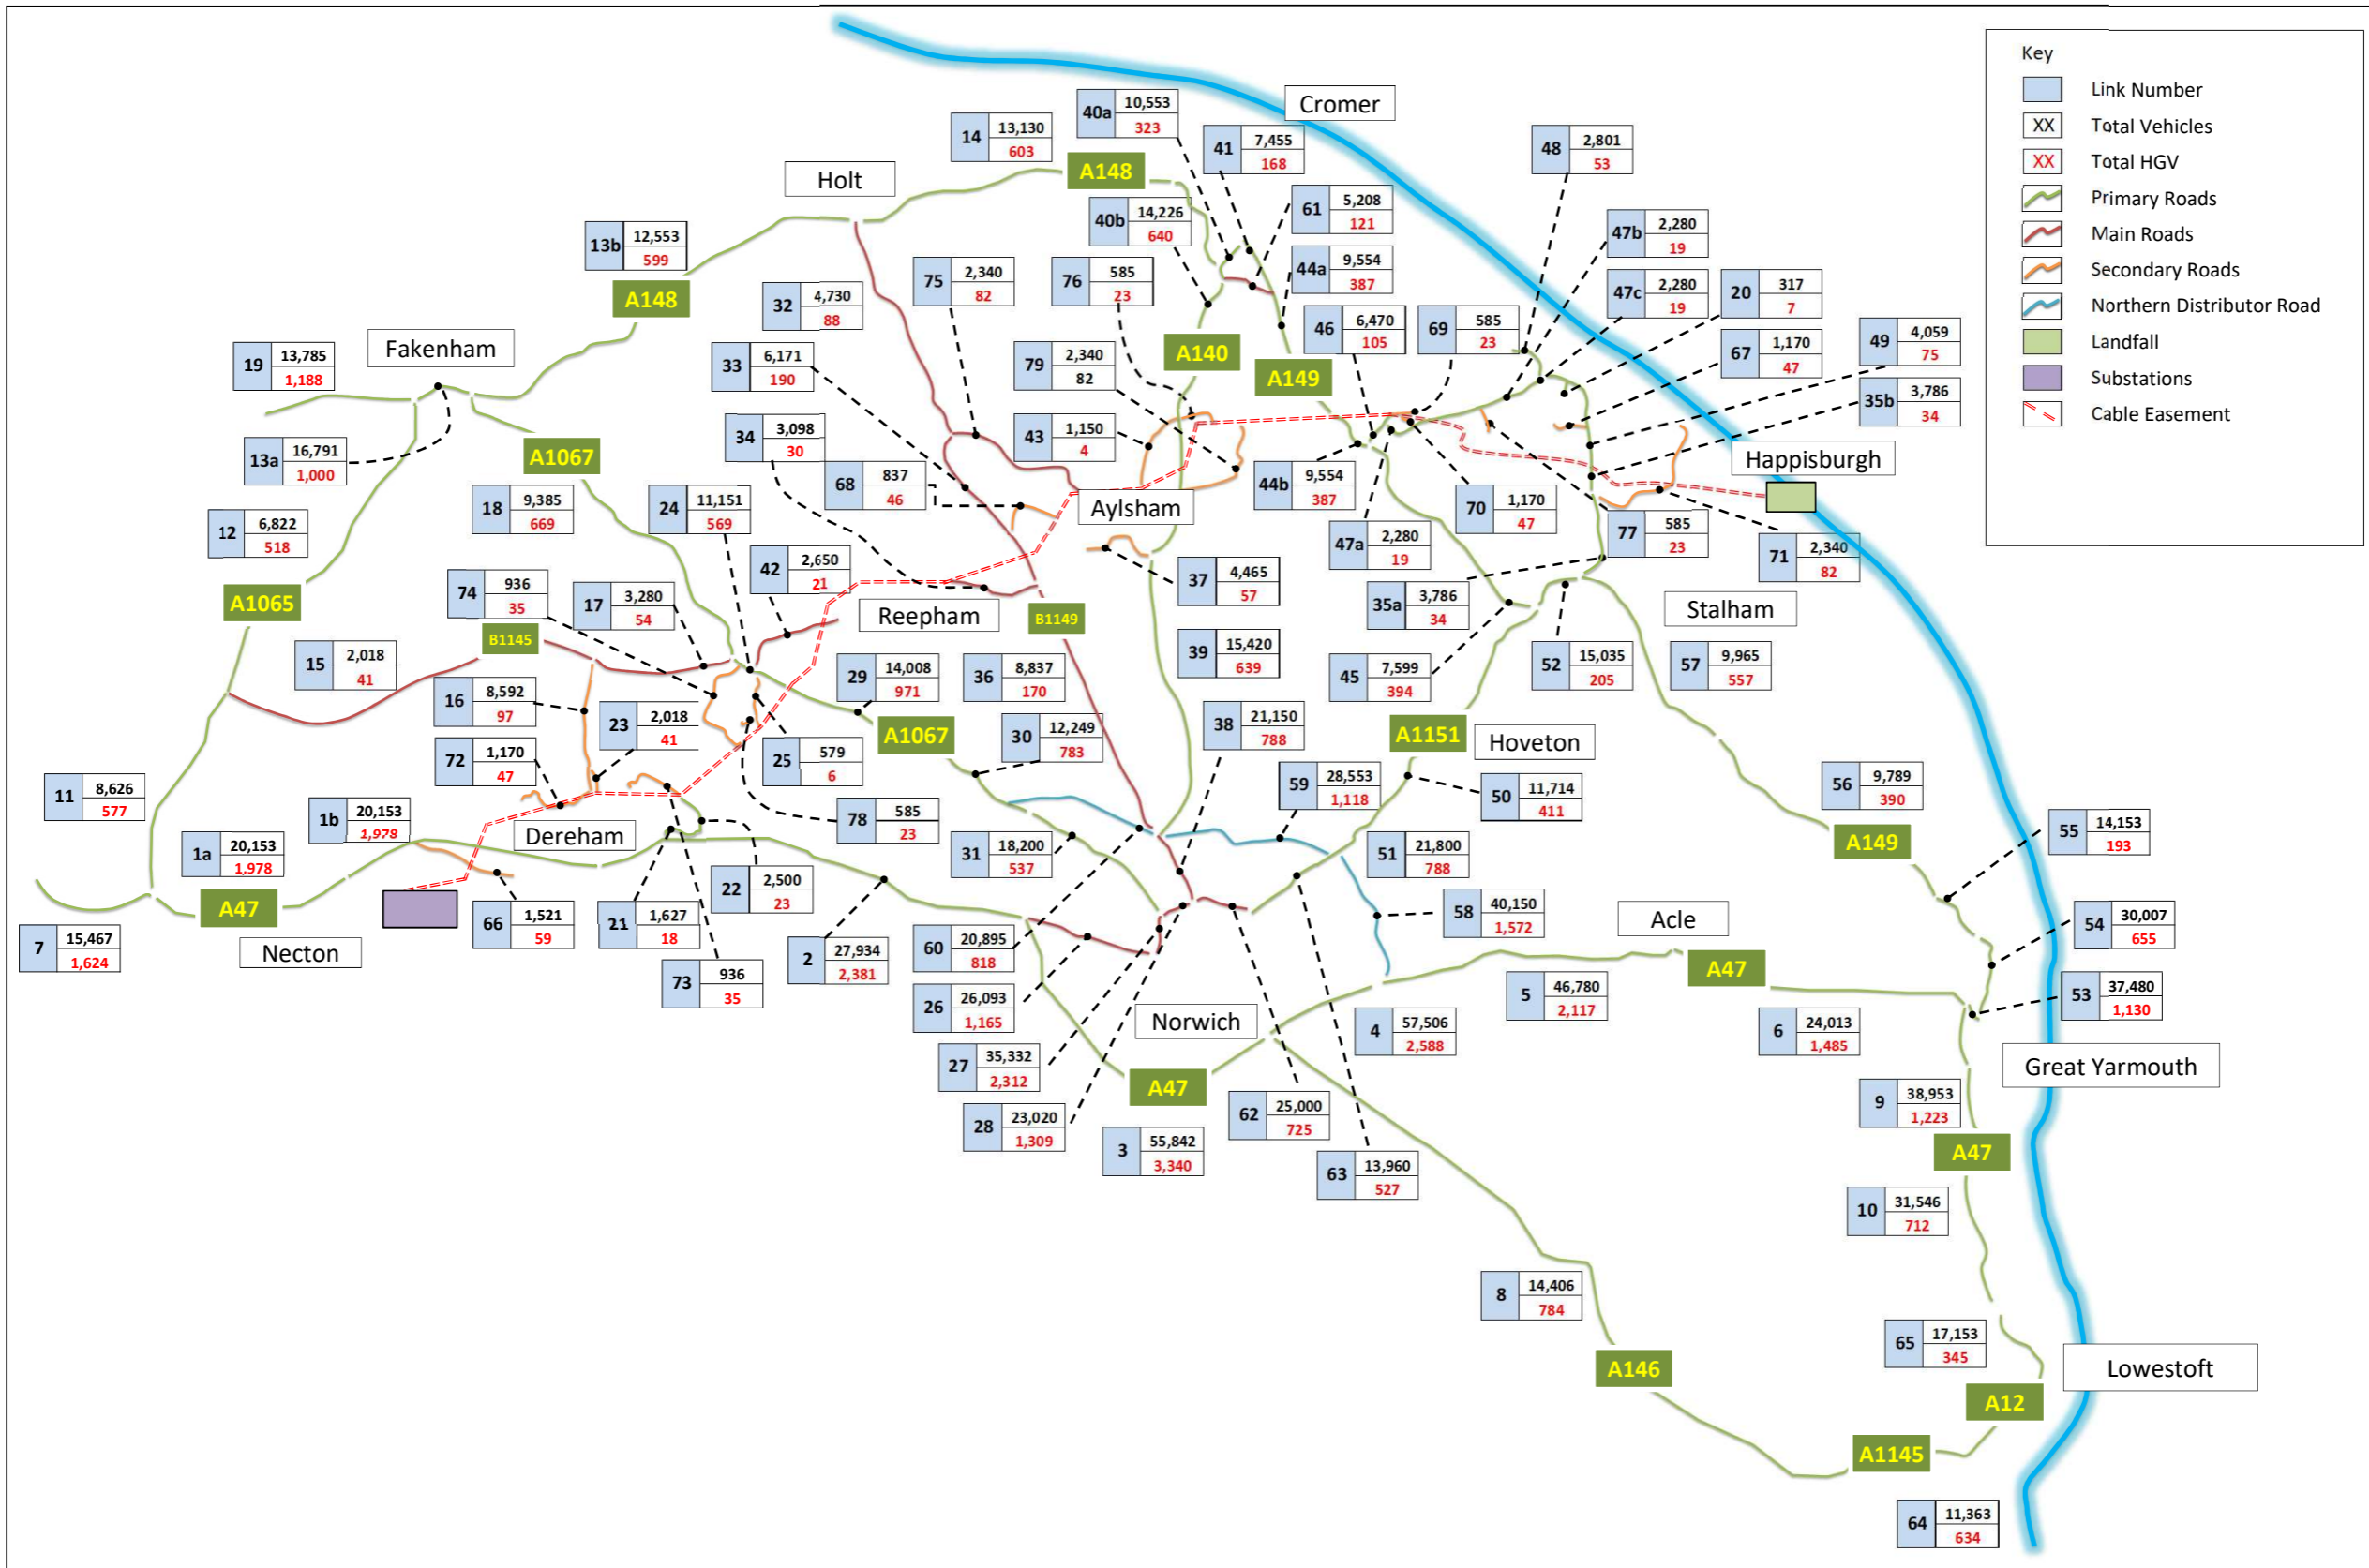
Key
XX Link Number
XX Total Vehicles
XX Total HGV
Primary Roads
Main Roads
Secondary Roads
Northern Distributor Road
Landfall
Substations
Cable Easement

Cromer
Holt
Fakenham
Aylsham
Happisburgh
Reepham
Stalham
Hoveton
Dereham
Necton
Norwich
Acle
Great Yarmouth
Lowestoft

A148
A148
A140
A149
A1067
A1065
B1145
B1149
A1067
A1151
A47
A47
A47
A47
A149
A146
A12
A1145

40a 10,553 323
14 13,130 603
41 7,455 168
48 2,801 53
13b 12,553 599
40b 14,226 640
61 5,208 121
47b 2,280 19
75 2,340 82
76 585 23
44a 9,554 387
32 4,730 88
47c 2,280 19
20 317 7
46 6,470 105
69 585 23
19 13,785 1,188
33 6,171 190
79 2,340 82
67 1,170 47
49 4,059 75
35b 3,786 34
34 3,098 30
43 1,150 4
13a 16,791 1,000
68 837 46
44b 9,554 387
70 1,170 47
18 9,385 669
24 11,151 569
12 6,822 518
77 585 23
47a 2,280 19
71 2,340 82
42 2,650 21
37 4,465 57
74 936 35
17 3,280 54
35a 3,786 34
15 2,018 41
39 15,420 639
29 14,008 971
36 8,837 170
45 7,599 394
52 15,035 205
57 9,965 557
16 8,592 97
23 2,018 41
30 12,249 783
38 21,150 788
72 1,170 47
25 579 6
59 28,553 1,118
50 11,714 411
56 9,789 390
11 8,626 577
78 585 23
1b 20,153 1,978
31 18,200 537
51 21,800 788
55 14,153 193
1a 20,153 1,978
22 2,500 23
58 40,150 1,572
66 1,521 59
21 1,627 18
54 30,007 655
7 15,467 1,624
60 20,895 818
2 27,934 2,381
73 936 35
5 46,780 2,117
53 37,480 1,130
26 26,093 1,165
4 57,506 2,588
6 24,013 1,485
27 35,332 2,312
9 38,953 1,223
28 23,020 1,309
62 25,000 725
3 55,842 3,340
63 13,960 527
10 31,546 712
8 14,406 784
65 17,153 345
64 11,363 634